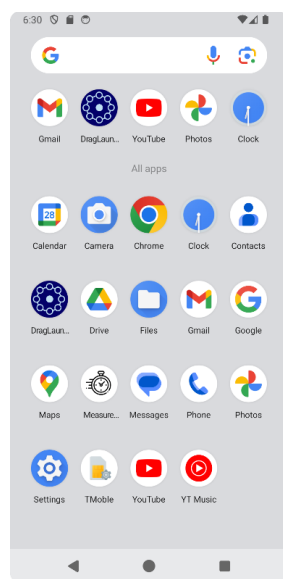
6:30

Gmail
DragLaun...
YouTube
Photos
Clock

All apps

28
Calendar
Camera
Chrome
Clock
Contacts

DragLaun...
Drive
Files
Gmail
Google

Maps
Measure...
Messages
Phone
Photos

Settings
TMoble
YouTube
YT Music